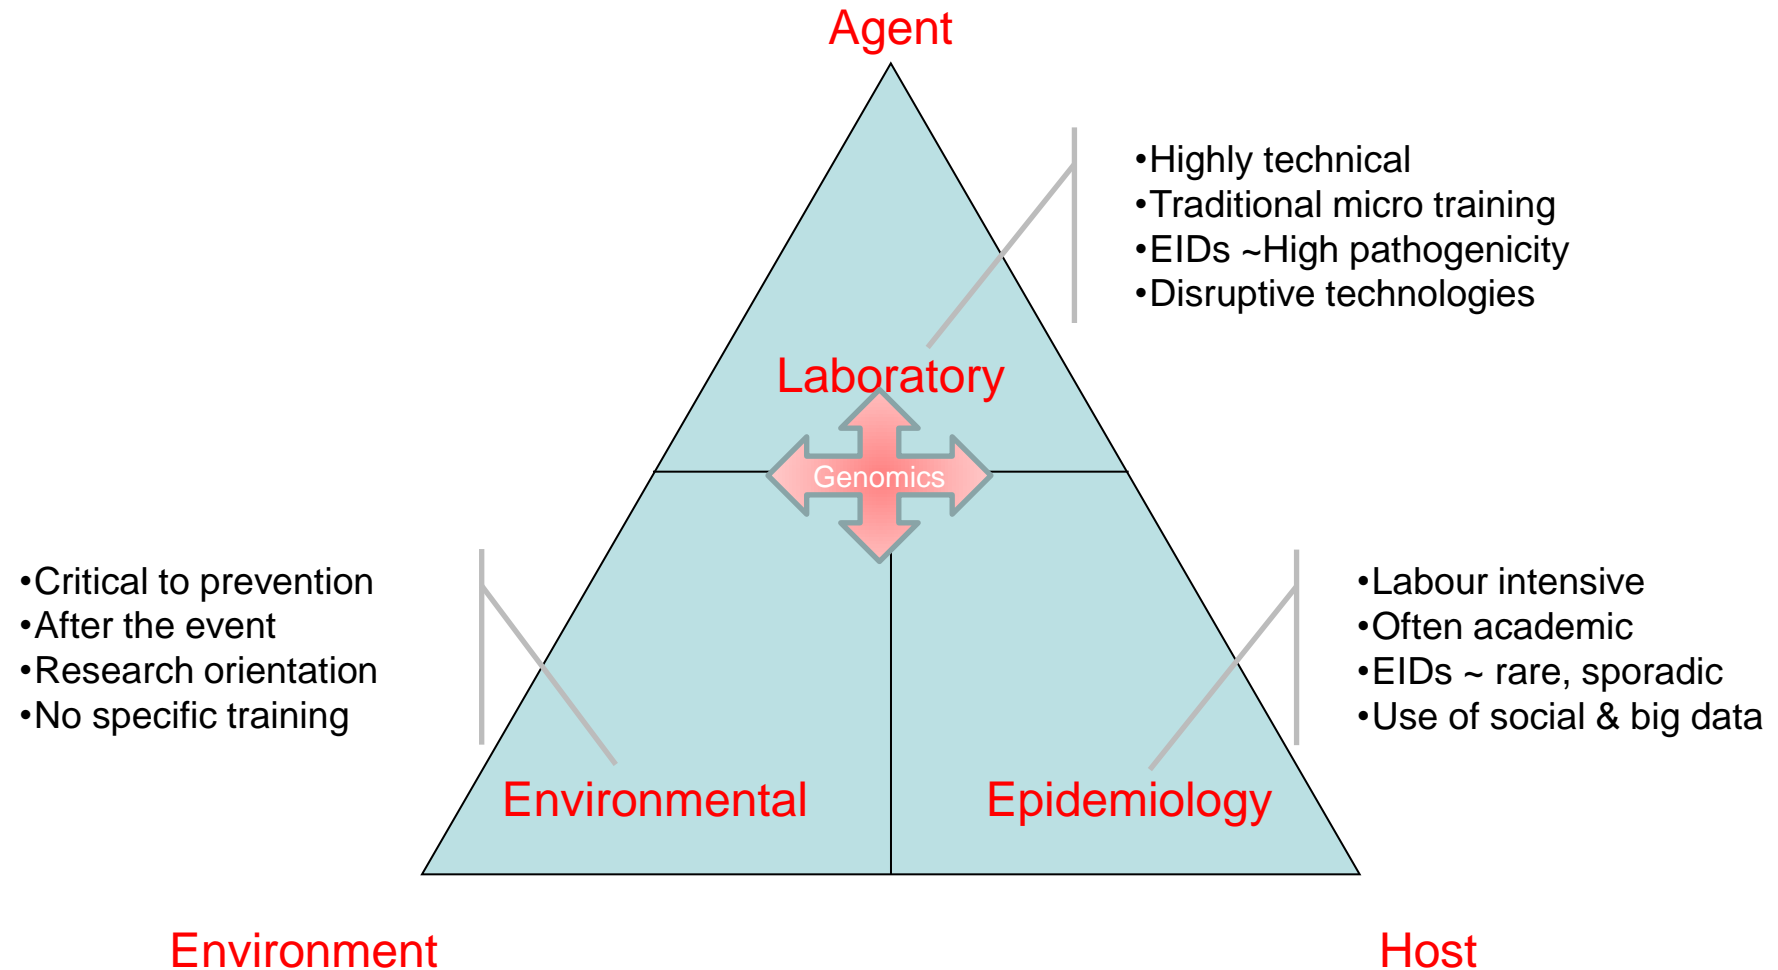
Agent

•Highly technical
•Traditional micro training
•EIDs ~High pathogenicity
•Disruptive technologies

Laboratory

Genomics

•Critical to prevention
•After the event
•Research orientation
•No specific training

•Labour intensive
•Often academic
•EIDs ~ rare, sporadic
•Use of social & big data

Environmental

Epidemiology

Environment

Host